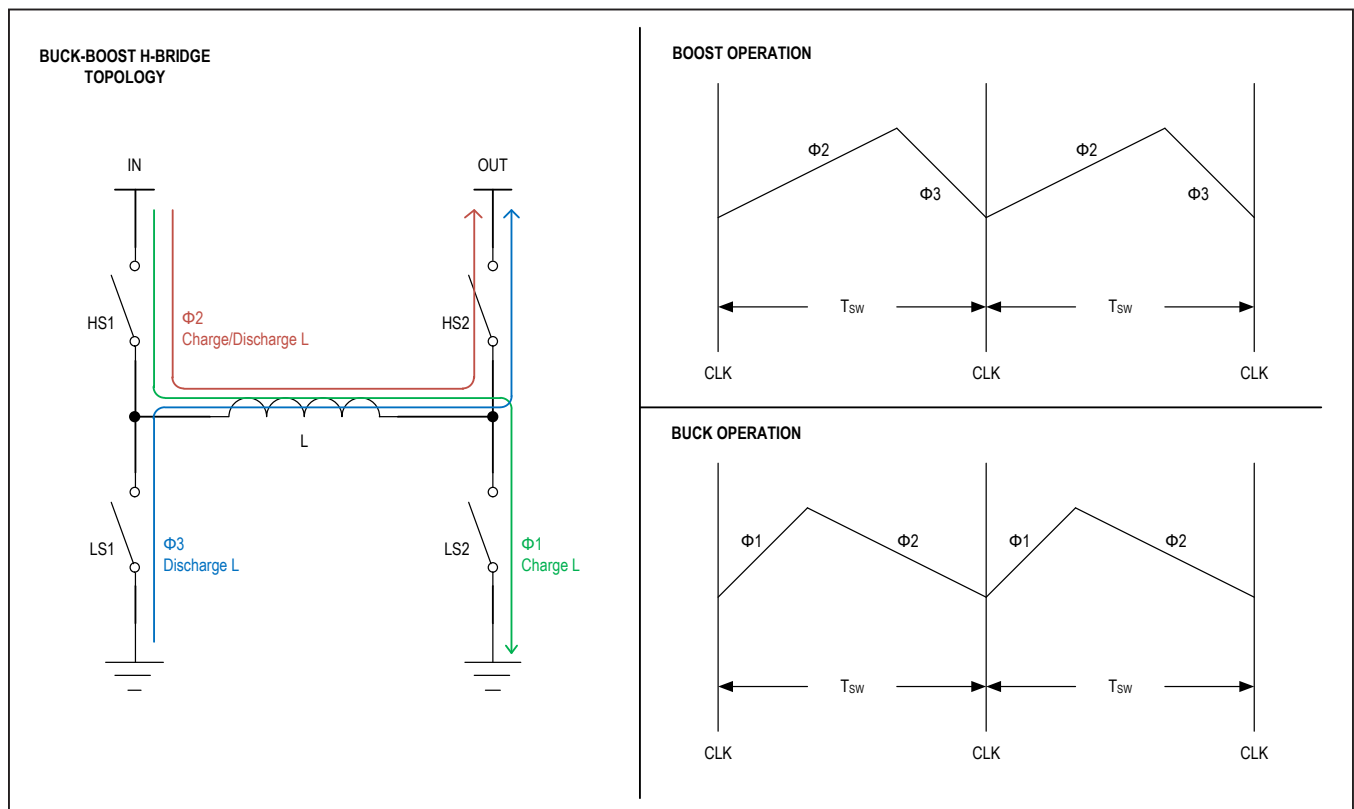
BUCK-BOOST H-BRIDGE TOPOLOGY

IN

OUT

HS1

Φ2
Charge/Discharge L

HS2

L

LS1

Φ3
Discharge L

LS2

Φ1
Charge L

BOOST OPERATION

Φ2

Φ3

Φ2

Φ3

$T_{SW}$

$T_{SW}$

CLK

CLK

CLK

BUCK OPERATION

Φ1

Φ2

Φ1

Φ2

$T_{SW}$

$T_{SW}$

CLK

CLK

CLK